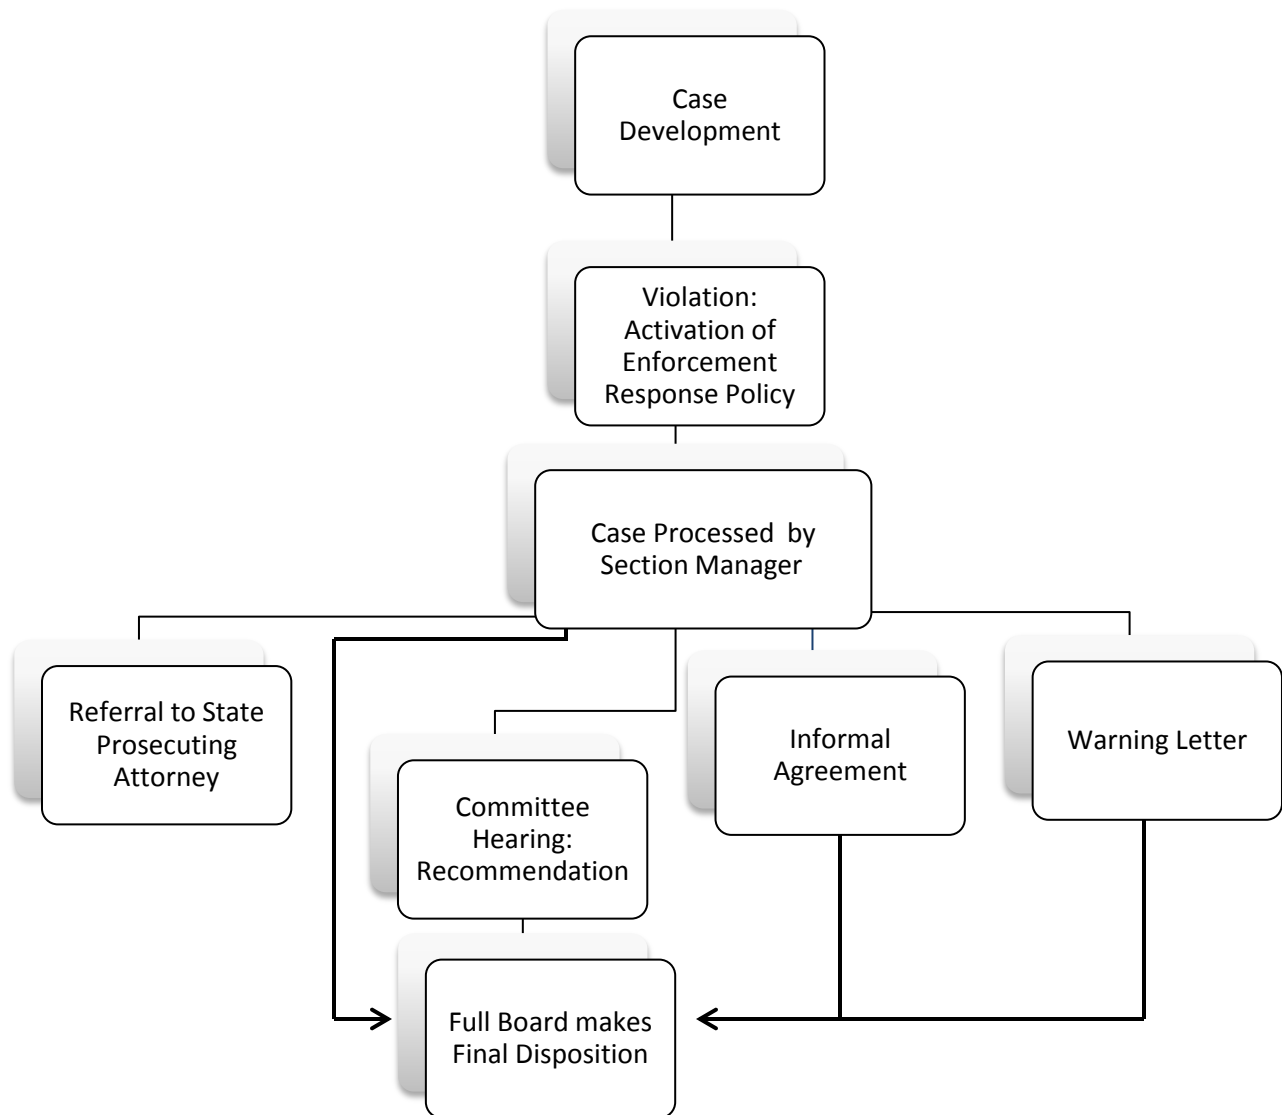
Case Development

Violation: Activation of Enforcement Response Policy

Case Processed by Section Manager

Referral to State Prosecuting Attorney

Committee Hearing: Recommendation

Informal Agreement

Warning Letter

Full Board makes Final Disposition